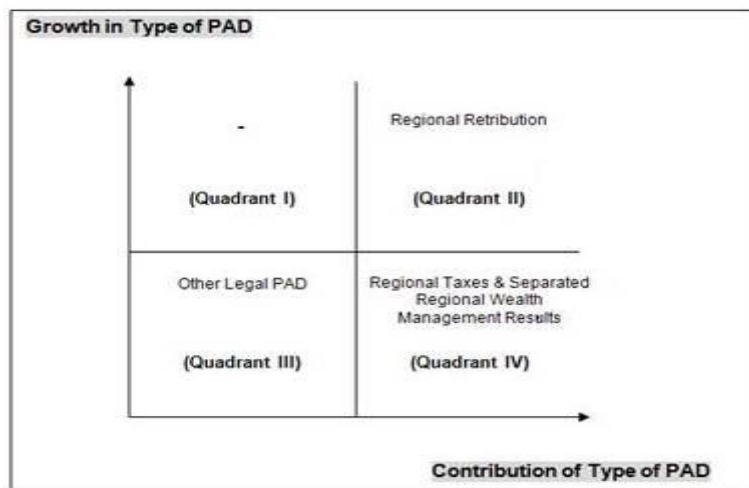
Growth in Type of PAD

-

(Quadrant I)

Regional Retribution

(Quadrant II)

Other Legal PAD

(Quadrant III)

Regional Taxes & Separated Regional Wealth Management Results

(Quadrant IV)

Contribution of Type of PAD